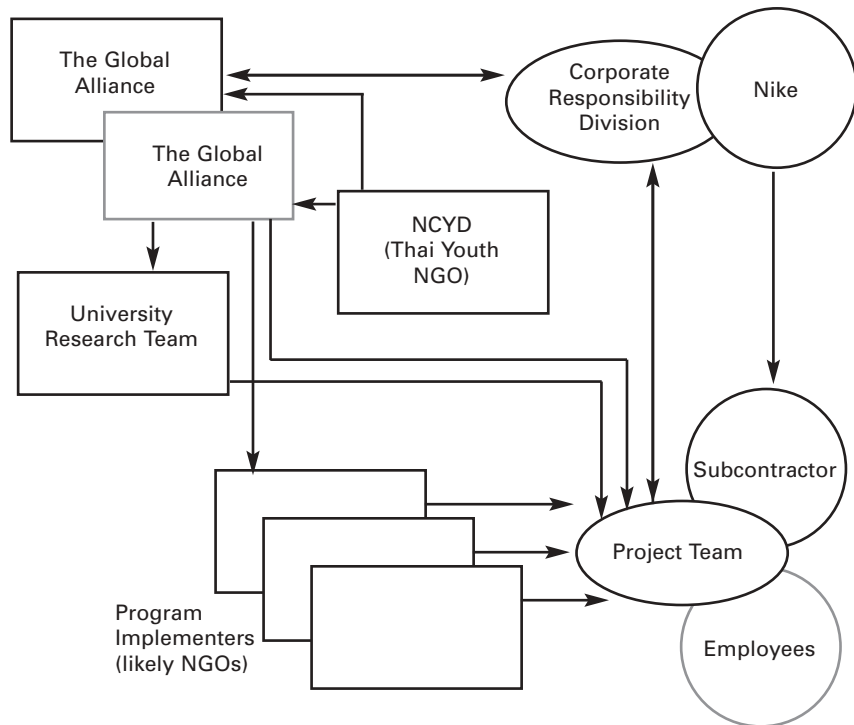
The Global Alliance

The Global Alliance

Corporate Responsibility Division

Nike

NCYD (Thai Youth NGO)

University Research Team

Subcontractor

Project Team

Program Implementers (likely NGOs)

Employees